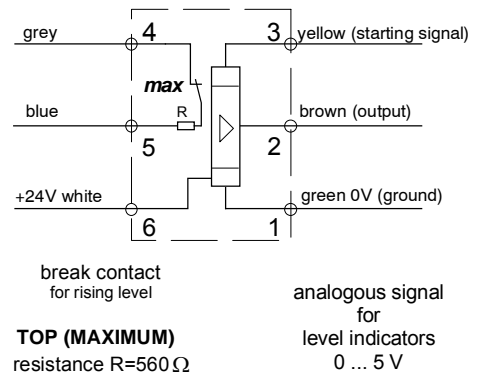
grey
4
3
yellow (starting signal)
max
blue
R
brown (output)
5
2
+24V white
green 0V (ground)
6
1

break contact
for rising level

TOP (MAXIMUM)
resistance R=560$\Omega$

analogous signal
for
level indicators
0 ... 5 V